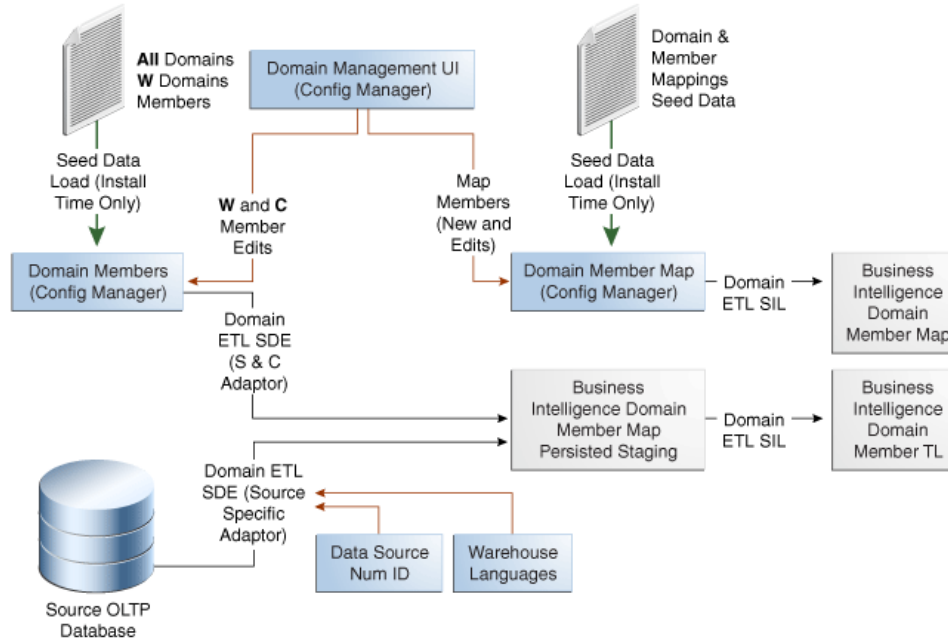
All Domains
W Domains
Members

Domain Management UI
(Config Manager)

Domain &
Member
Mappings
Seed Data

Seed Data
Load (Install
Time Only)

W and C
Member
Edits

Map
Members
(New and
Edits)

Seed Data
Load (Install
Time Only)

Domain Members
(Config Manager)

Domain Member Map
(Config Manager)

Domain
ETL SIL

Business
Intelligence
Domain
Member Map

Domain
ETL SDE
(S & C
Adaptor)

Business
Intelligence Domain
Member Map
Persisted Staging

Domain
ETL SIL

Business
Intelligence
Domain
Member TL

Domain ETL
SDE (Source
Specific
Adaptor)

Data Source
Num ID

Warehouse
Languages

Source OLTP
Database